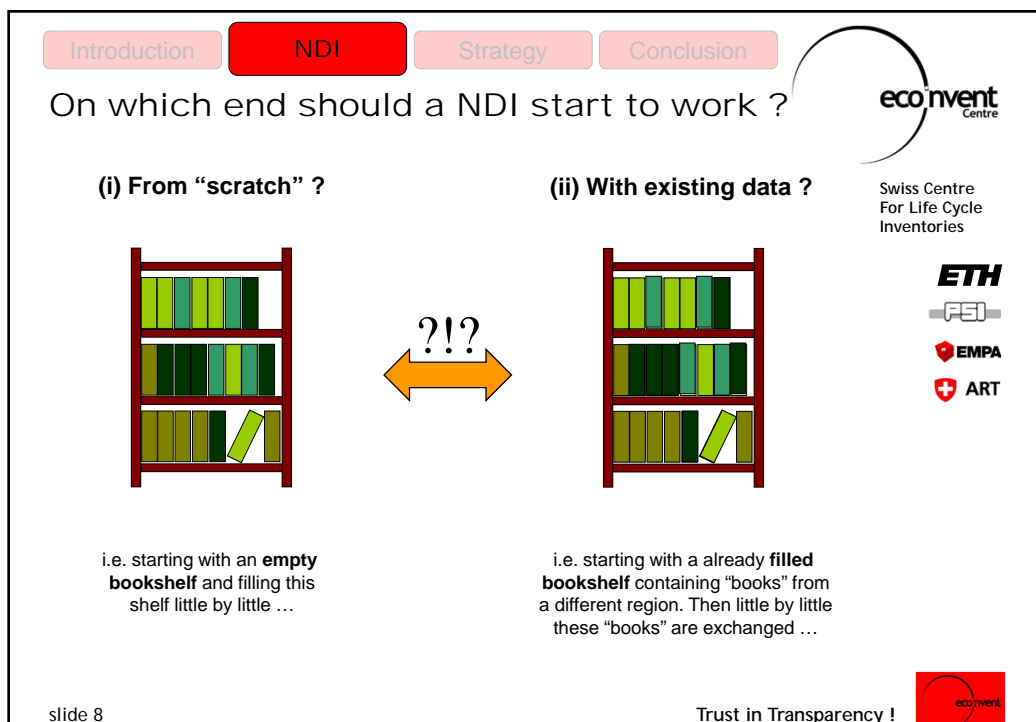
Introduction NDI Strategy Conclusion

On which end should a NDI start to work ?

ecoinvent Centre

(i) From "scratch" ?

(ii) With existing data ?

Swiss Centre For Life Cycle Inventories

ETH

PSI

EMPA

ART

?!?

i.e. starting with an **empty bookshelf** and filling this shelf little by little …

i.e. starting with a already **filled bookshelf** containing "books" from a different region. Then little by little these "books" are exchanged …

slide 8

Trust in Transparency !

ecoinvent